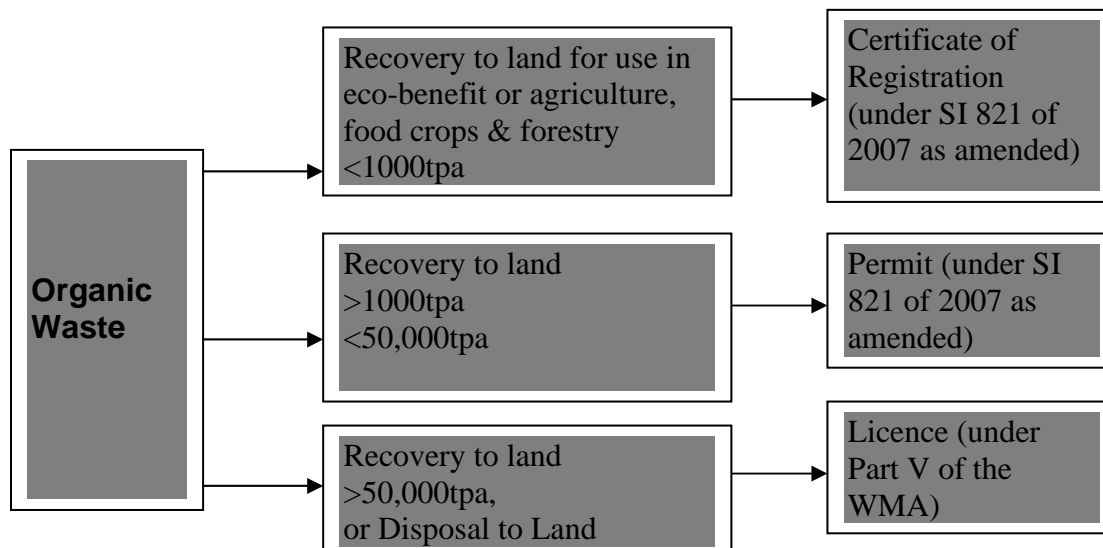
Organic Waste

Recovery to land for use in eco-benefit or agriculture, food crops & forestry <1000tpa

Certificate of Registration (under SI 821 of 2007 as amended)

Recovery to land >1000tpa <50,000tpa

Permit (under SI 821 of 2007 as amended)

Recovery to land >50,000tpa, or Disposal to Land

Licence (under Part V of the WMA)